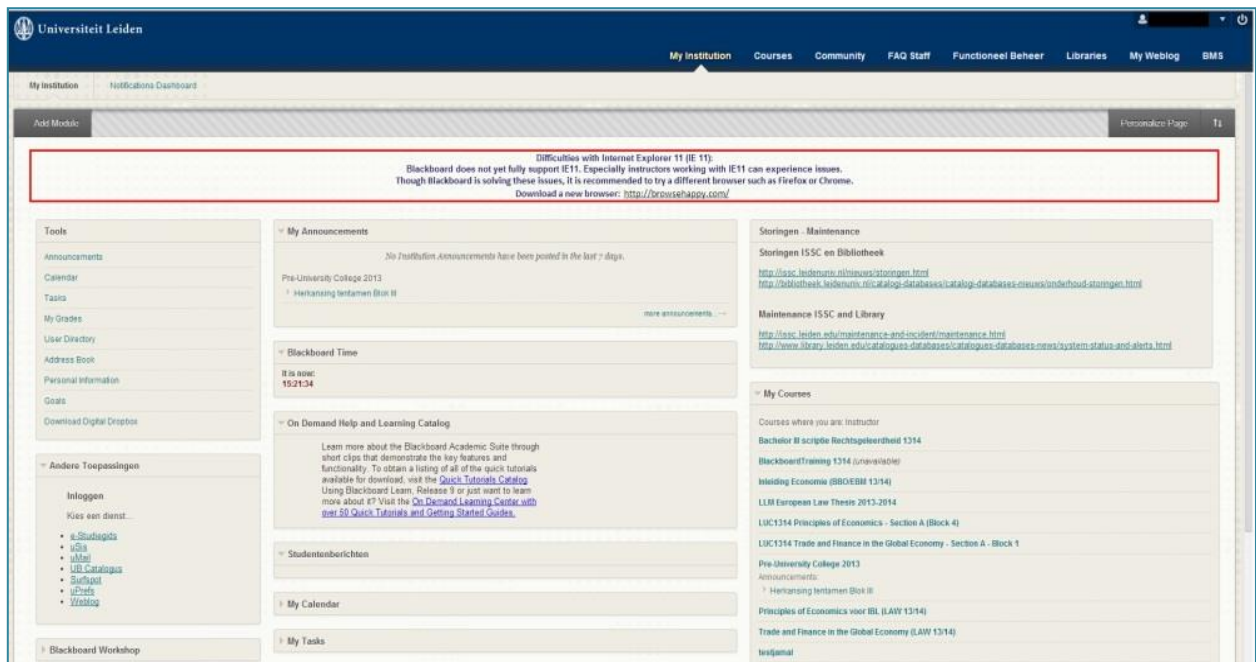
Universiteit Leiden

My Institution Courses Community FAQ Staff Functioneel Beheer Libraries My Weblog BMS

My Institution Notifications Dashboard

Add Module

Personalize Page

Difficulties with Internet Explorer 11 (IE 11):
Blackboard does not yet fully support IE11. Especially instructors working with IE11 can experience issues.
Though Blackboard is solving these issues, it is recommended to try a different browser such as Firefox or Chrome.
Download a new browser: http://browsehappy.com/

Tools

Announcements
Calendar
Tasks
My Grades
User Directory
Address Book
Personal Information
Goals
Download Digital Dropbox

Andere Toepassingen

Inloggen

Kies een dienst...

- e-Studiegids
- uSis
- uMail
- UB Catalogus
- Surfspot
- uPrefs
- Weblog

Blackboard Workshop

My Announcements

No Institution Announcements have been posted in the last 7 days.

Pre-University College 2013
Herkansing tentamen Blok III

more announcements...

Blackboard Time

It is now:
15:21:34

On Demand Help and Learning Catalog

Learn more about the Blackboard Academic Suite through short clips that demonstrate the key features and functionality. To obtain a listing of all of the quick tutorials available for download, visit the Quick Tutorials Catalog. Using Blackboard Learn, Release 9 or just want to learn more about it? Visit the On Demand Learning Center with over 50 Quick Tutorials and Getting Started Guides.

Studentenberichten

My Calendar

My Tasks

Storingen - Maintenance

Storingen ISSC en Bibliotheek

http://issc.leidenuniv.nl/nieuws/storingen.html
http://bibliotheek.leidenuniv.nl/catalogi-databases/catalogi-databases-nieuws/onderhoud-storingen.html

Maintenance ISSC and Library

http://issc.leiden.edu/maintenance-and-incident/maintenance.html
http://www.library.leiden.edu/catalogues-databases/catalogues-databases-news/system-status-and-alerts.html

My Courses

Courses where you are: Instructor

Bachelor II scriptie Rechtsgeleerdheid 1314
BlackboardTraining 1314 (unavailable)
Inleiding Economie (BBO/EBM 13/14)
LLM European Law Thesis 2013-2014
LUC1314 Principles of Economics - Section A (Block 4)
LUC1314 Trade and Finance in the Global Economy - Section A - Block 1
Pre-University College 2013
Announcements:
Herkansing tentamen Blok III
Principles of Economics voor IBL (LAW 13/14)
Trade and Finance in the Global Economy (LAW 13/14)
testjamal